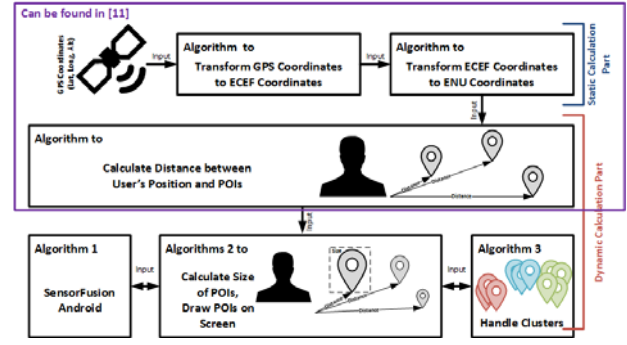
Can be found in [11]

GPS Coordinates (Lat, Long, Alt)

Input

Algorithm to
Transform GPS Coordinates to ECEF Coordinates

Input

Algorithm to
Transform ECEF Coordinates to ENU Coordinates

Static Calculation Part

Input

Algorithm to
Calculate Distance between User's Position and POIs

Distance

Distance

Distance

Dynamic Calculation Part

Input

Algorithm 1
SensorFusion Android

Input

Algorithms 2 to
Calculate Size of POIs, Draw POIs on Screen

Size

Distance

Distance

Distance

Input

Algorithm 3
Handle Clusters